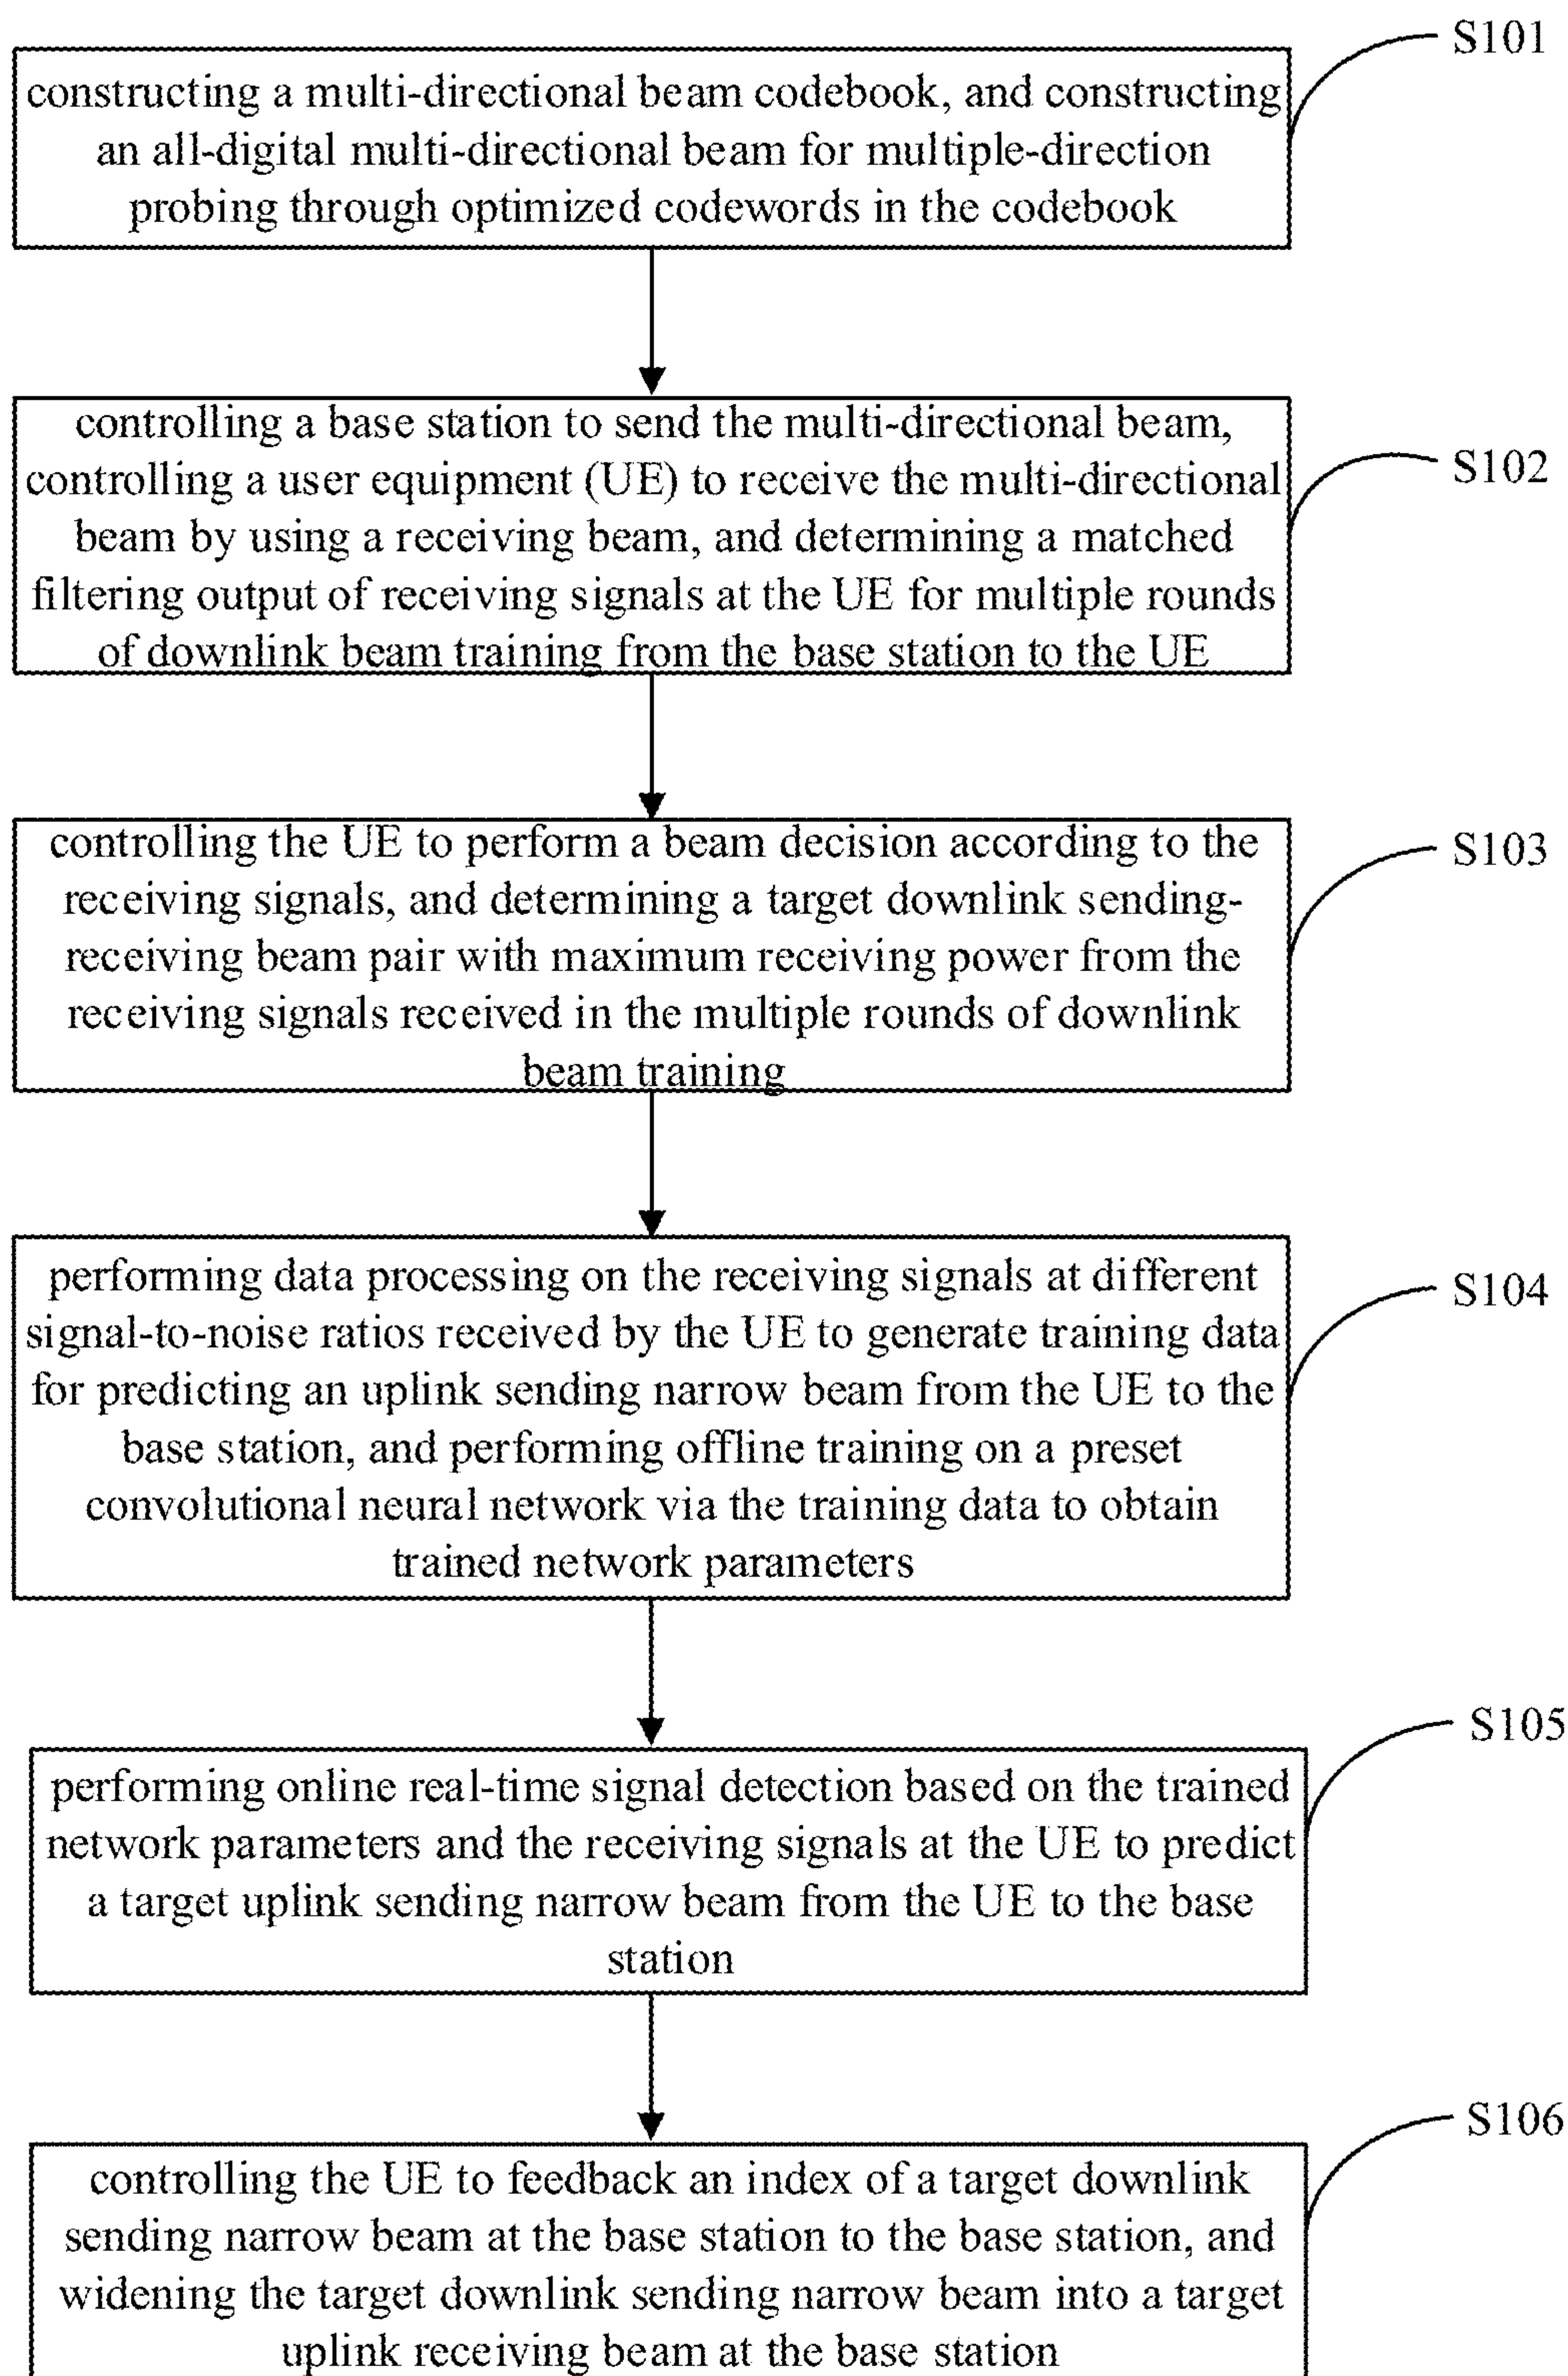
S101
constructing a multi-directional beam codebook, and constructing an all-digital multi-directional beam for multiple-direction probing through optimized codewords in the codebook

controlling a base station to send the multi-directional beam, controlling a user equipment (UE) to receive the multi-directional beam by using a receiving beam, and determining a matched filtering output of receiving signals at the UE for multiple rounds of downlink beam training from the base station to the UE
S102

controlling the UE to perform a beam decision according to the receiving signals, and determining a target downlink sending-receiving beam pair with maximum receiving power from the receiving signals received in the multiple rounds of downlink beam training
S103

performing data processing on the receiving signals at different signal-to-noise ratios received by the UE to generate training data for predicting an uplink sending narrow beam from the UE to the base station, and performing offline training on a preset convolutional neural network via the training data to obtain trained network parameters
S104

S105
performing online real-time signal detection based on the trained network parameters and the receiving signals at the UE to predict a target uplink sending narrow beam from the UE to the base station

S106
controlling the UE to feedback an index of a target downlink sending narrow beam at the base station to the base station, and widening the target downlink sending narrow beam into a target uplink receiving beam at the base station